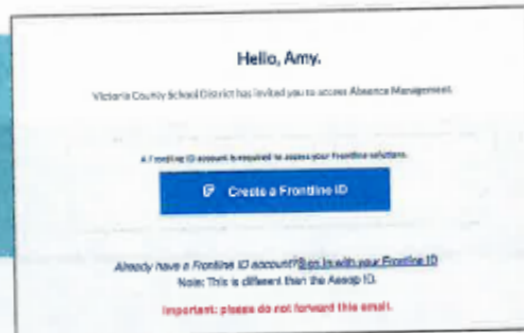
Hello, Amy.

Victoria County School District has invited you to access Absence Management.

A Frontline ID account is required to access your Frontline solutions.

Create a Frontline ID

Already have a Frontline ID account? Sign in with your Frontline ID

Note: This is different than the Aesop ID.

Important: please do not forward this email.